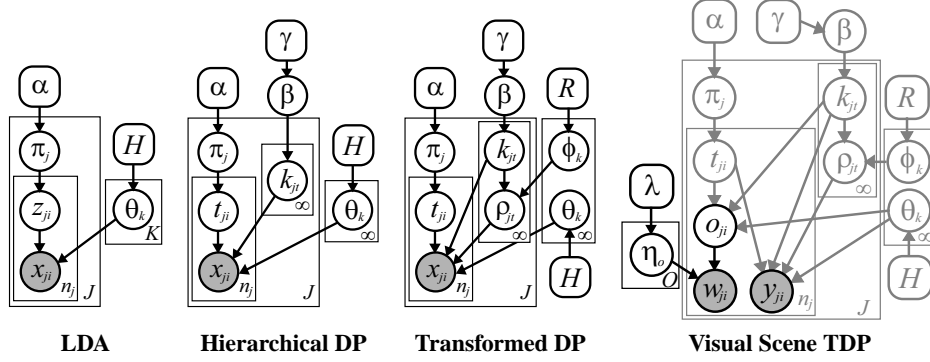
$\alpha$
$\pi_j$
$z_{ji}$
$x_{ji}$
$n_j$
$J$
$H$
$\theta_k$
$K$

$\gamma$
$\alpha$
$\beta$
$\pi_j$
$H$
$k_{jt}$
$\infty$
$t_{ji}$
$\theta_k$
$\infty$
$x_{ji}$
$n_j$
$J$

$\gamma$
$\alpha$
$\beta$
$R$
$\pi_j$
$k_{jt}$
$\phi_k$
$t_{ji}$
$\rho_{jt}$
$\infty$
$\theta_k$
$\infty$
$x_{ji}$
$n_j$
$J$
$H$

$\alpha$
$\gamma$
$\beta$
$\pi_j$
$k_{jt}$
$R$
$t_{ji}$
$\rho_{jt}$
$\phi_k$
$\infty$
$\lambda$
$o_{ji}$
$\theta_k$
$\infty$
$\eta_o$
$O$
$w_{ji}$
$y_{ji}$
$n_j$
$J$
$H$

LDA

Hierarchical DP

Transformed DP

Visual Scene TDP